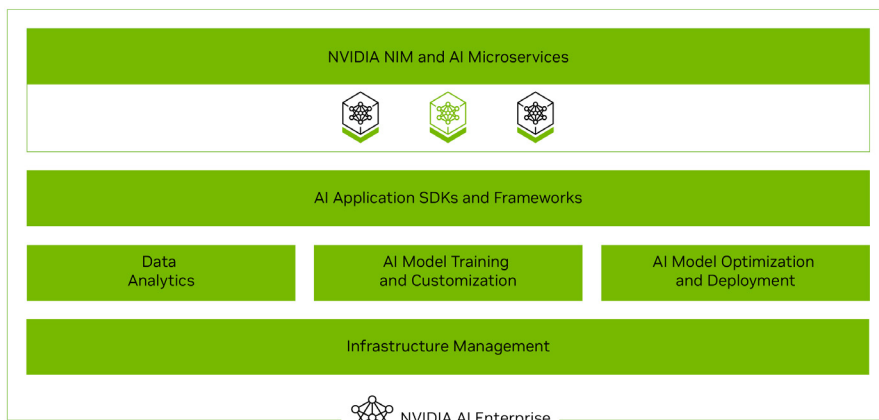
NVIDIA NIM and AI Microservices

AI Application SDKs and Frameworks

Data Analytics

AI Model Training and Customization

AI Model Optimization and Deployment

Infrastructure Management

NVIDIA AI Enterprise